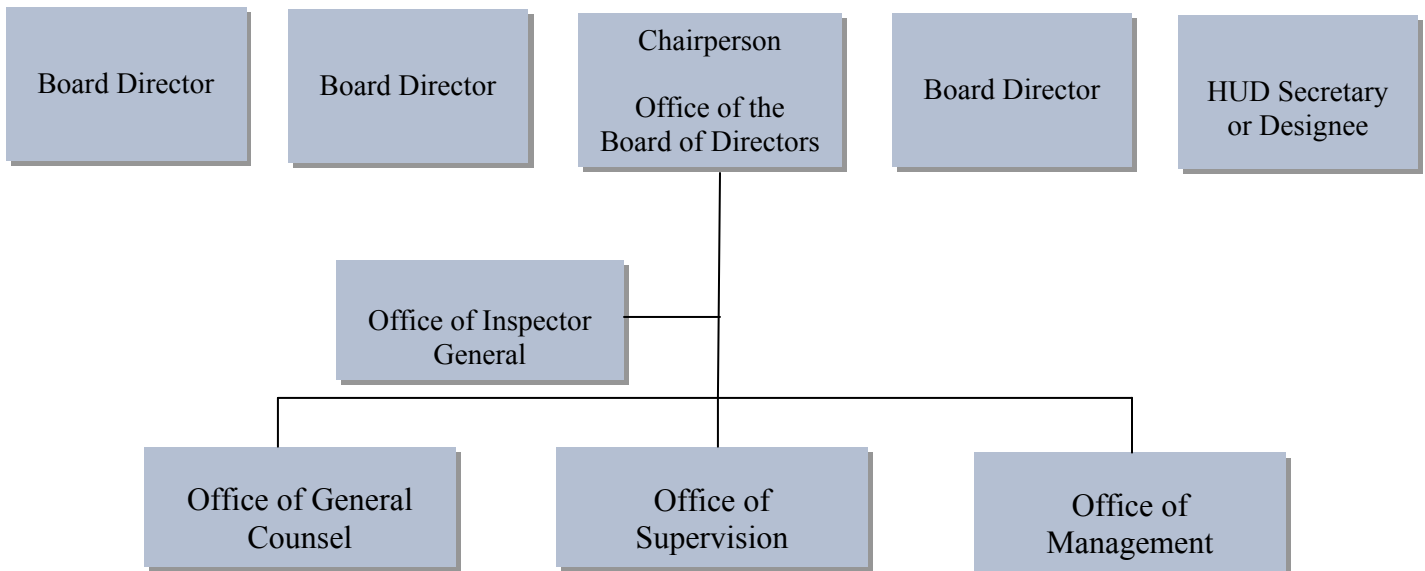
Board Director

Board Director

Chairperson

Office of the Board of Directors

Board Director

HUD Secretary or Designee

Office of Inspector General

Office of General Counsel

Office of Supervision

Office of Management